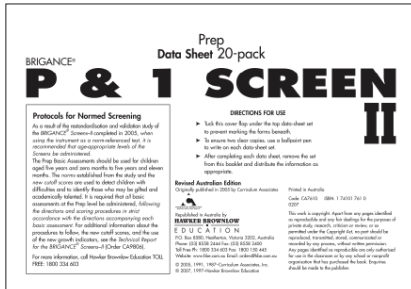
Prep
Data Sheet 20-pack

BRIGANCE®
P & 1 SCREEN
II

Protocols for Normed Screening

As a result of the restandardisation and validation study of the BRIGANCE® Screens-II completed in 2005, when using the instrument as a norm-referenced test, it is recommended that age-appropriate levels of the Screens be administered.

The Prep Basic Assessments should be used for children aged five years and zero months to five years and eleven months. The norms established from the study and the new cutoff scores are used to detect children with difficulties and to identify those who may be gifted and academically talented. It is required that all basic assessments of the Prep level be administered, following the directions and scoring procedures in strict accordance with the directions accompanying each basic assessment. For additional information about the procedures to follow, the new cutoff scores, and the use of the new growth indicators, see the Technical Report for the BRIGANCE® Screens-II (Order CA9806).

For more information, call Hawker Brownlow Education TOLL FREE: 1800 334 603

DIRECTIONS FOR USE

► Tuck this cover flap under the top data sheet set to prevent marking the forms beneath.

► To ensure two clear copies, use a ballpoint pen to write on each data sheet set.

► After completing each data sheet, remove the set from this booklet and distribute the information as appropriate.

Revised Australian Edition
Originally published in 2005 by Curriculum Associates

Printed in Australia

Code: CA7615 ISBN: 1 74101 761 0
0207

Republished in Australia by
HAWKER BROWNLOW
EDUCATION
P.O. Box 580, Moorabbin, Victoria 3189, Australia
Phone: (03) 8558 2444 Fax: (03) 8558 2400
Toll Free Ph: 1800 334 603 Fax: 1800 150 445
Website: www.hbe.com.au Email: orders@hbe.com.au
© 2005, 1991, 1987 Curriculum Associates, Inc.
© 2007, 1997 Hawker Brownlow Education

This work is copyright. Apart from any pages identified as reproducible and any fair dealings for the purposes of private study, research, criticism or review, or as permitted under the Copyright Act, no part should be reproduced, transmitted, stored, communicated or recorded by any process, without written permission. Any pages identified as reproducible are only authorised for use in the classroom or by any school or nonprofit organisation that has purchased the book. Enquiries should be made to the publisher.